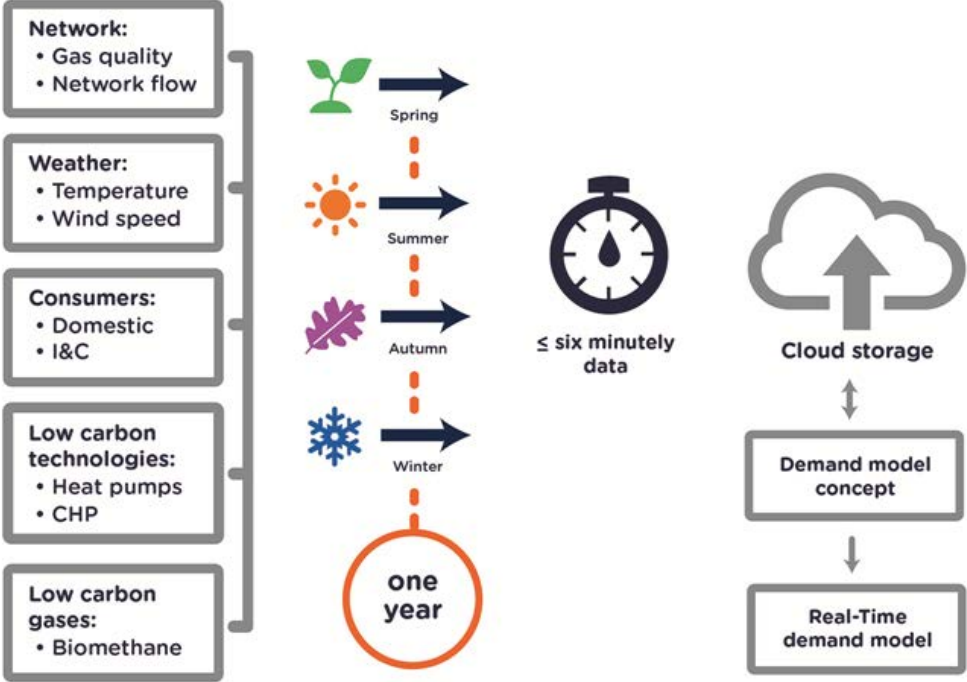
Network:
• Gas quality
• Network flow

Weather:
• Temperature
• Wind speed

Consumers:
• Domestic
• I&C

Low carbon technologies:
• Heat pumps
• CHP

Low carbon gases:
• Biomethane

Spring

Summer

Autumn

Winter

one year

≤ six minutely data

Cloud storage

Demand model concept

Real-Time demand model